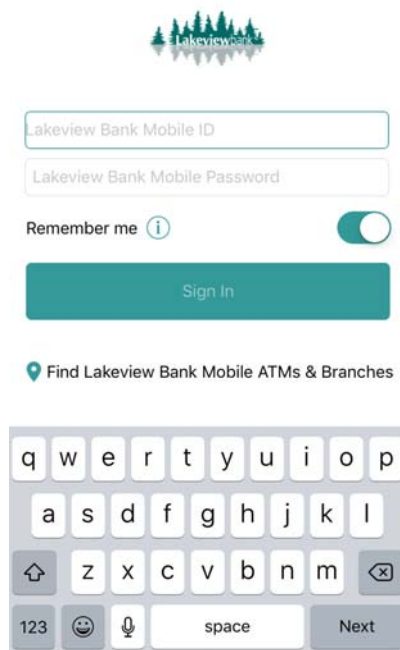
Lakeviewbank

Lakeview Bank Mobile ID

Lakeview Bank Mobile Password

Remember me

Sign In

Find Lakeview Bank Mobile ATMs & Branches

q w e r t y u i o p
a s d f g h j k l
z x c v b n m
123 space Next